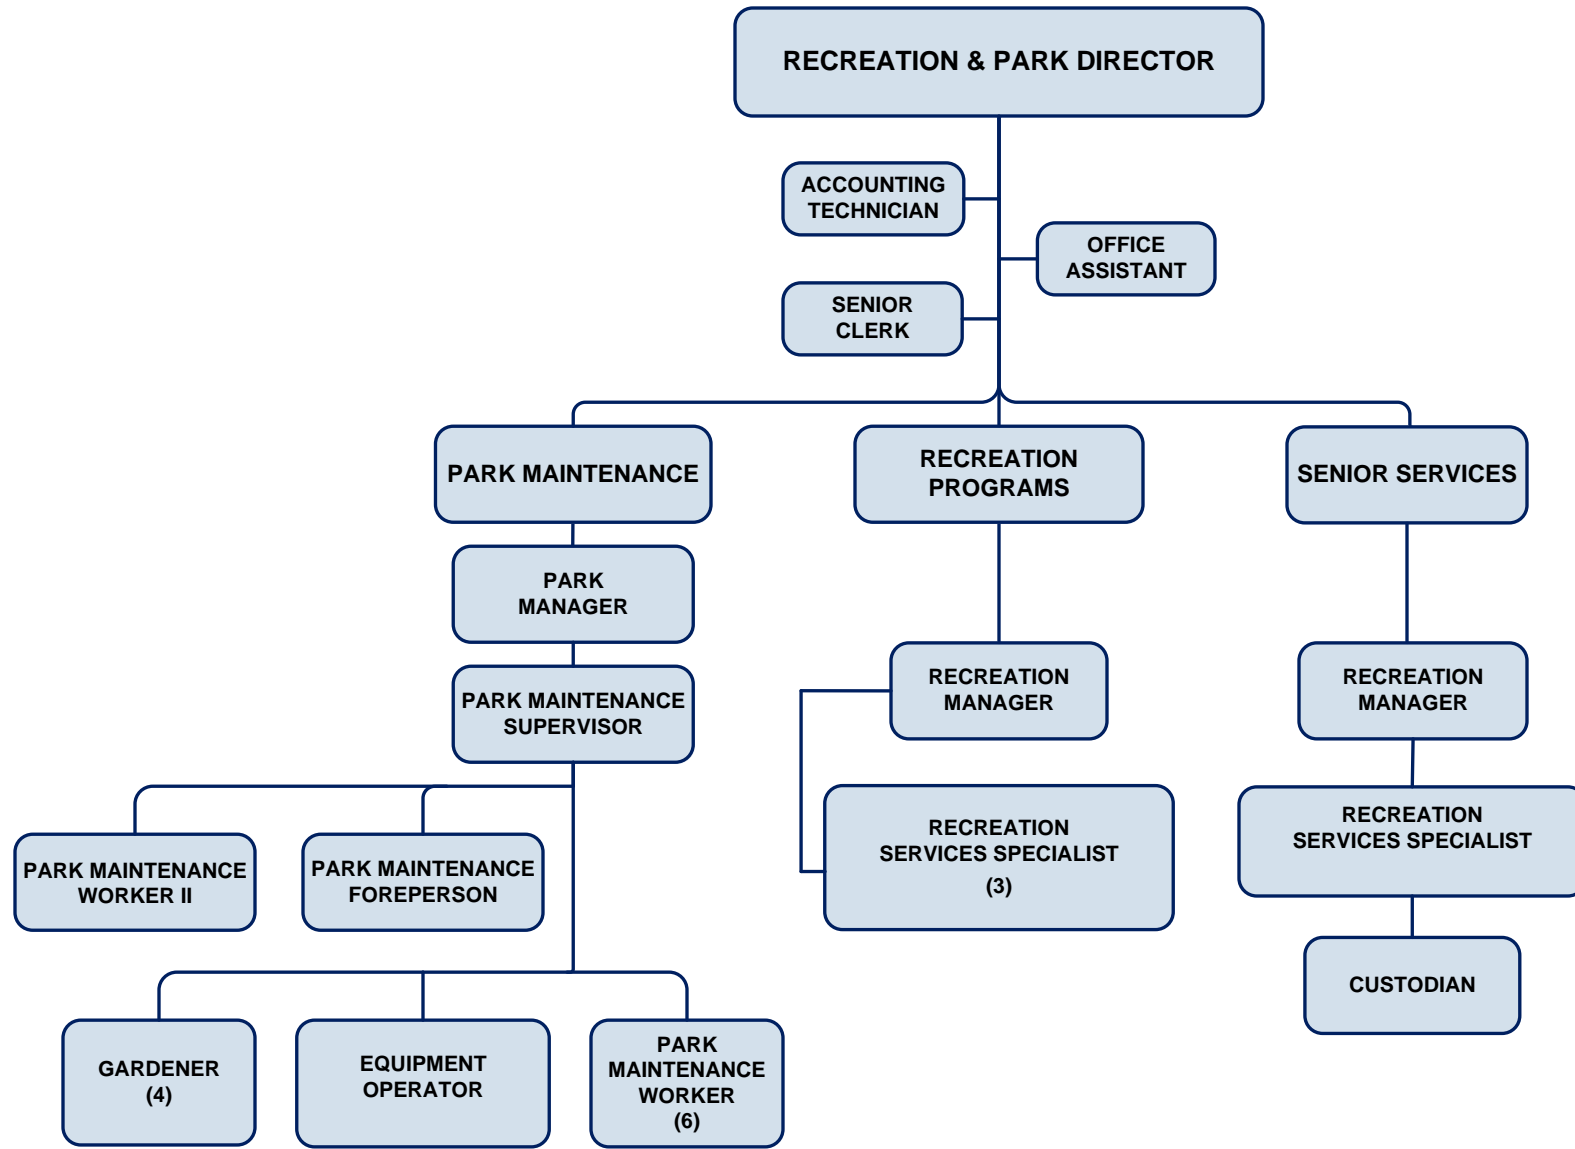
RECREATION & PARK DIRECTOR

ACCOUNTING TECHNICIAN

OFFICE ASSISTANT

SENIOR CLERK

PARK MAINTENANCE

PARK MANAGER

PARK MAINTENANCE SUPERVISOR

PARK MAINTENANCE WORKER II

PARK MAINTENANCE FOREPERSON

GARDENER (4)

EQUIPMENT OPERATOR

PARK MAINTENANCE WORKER (6)

RECREATION PROGRAMS

RECREATION MANAGER

RECREATION SERVICES SPECIALIST (3)

SENIOR SERVICES

RECREATION MANAGER

RECREATION SERVICES SPECIALIST

CUSTODIAN